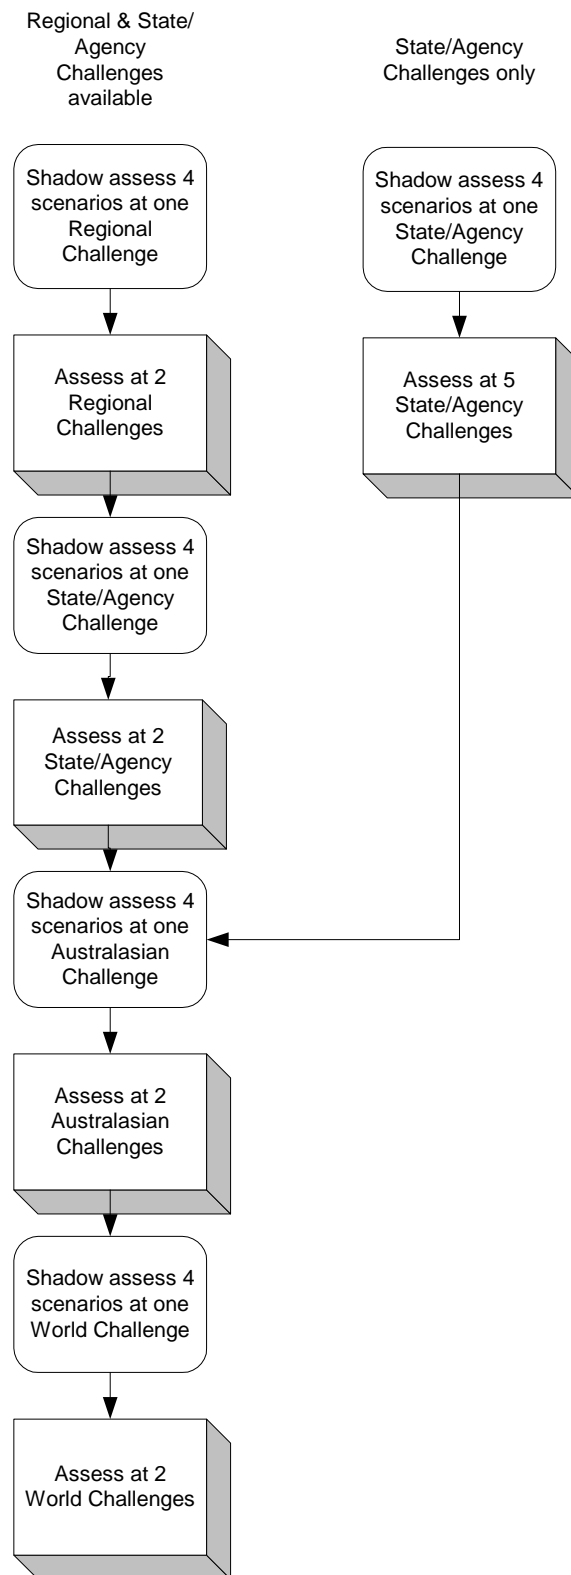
Regional & State/ Agency Challenges available

State/Agency Challenges only

Shadow assess 4 scenarios at one Regional Challenge

Assess at 2 Regional Challenges

Shadow assess 4 scenarios at one State/Agency Challenge

Assess at 2 State/Agency Challenges

Shadow assess 4 scenarios at one Australasian Challenge

Assess at 2 Australasian Challenges

Shadow assess 4 scenarios at one World Challenge

Assess at 2 World Challenges

Shadow assess 4 scenarios at one State/Agency Challenge

Assess at 5 State/Agency Challenges